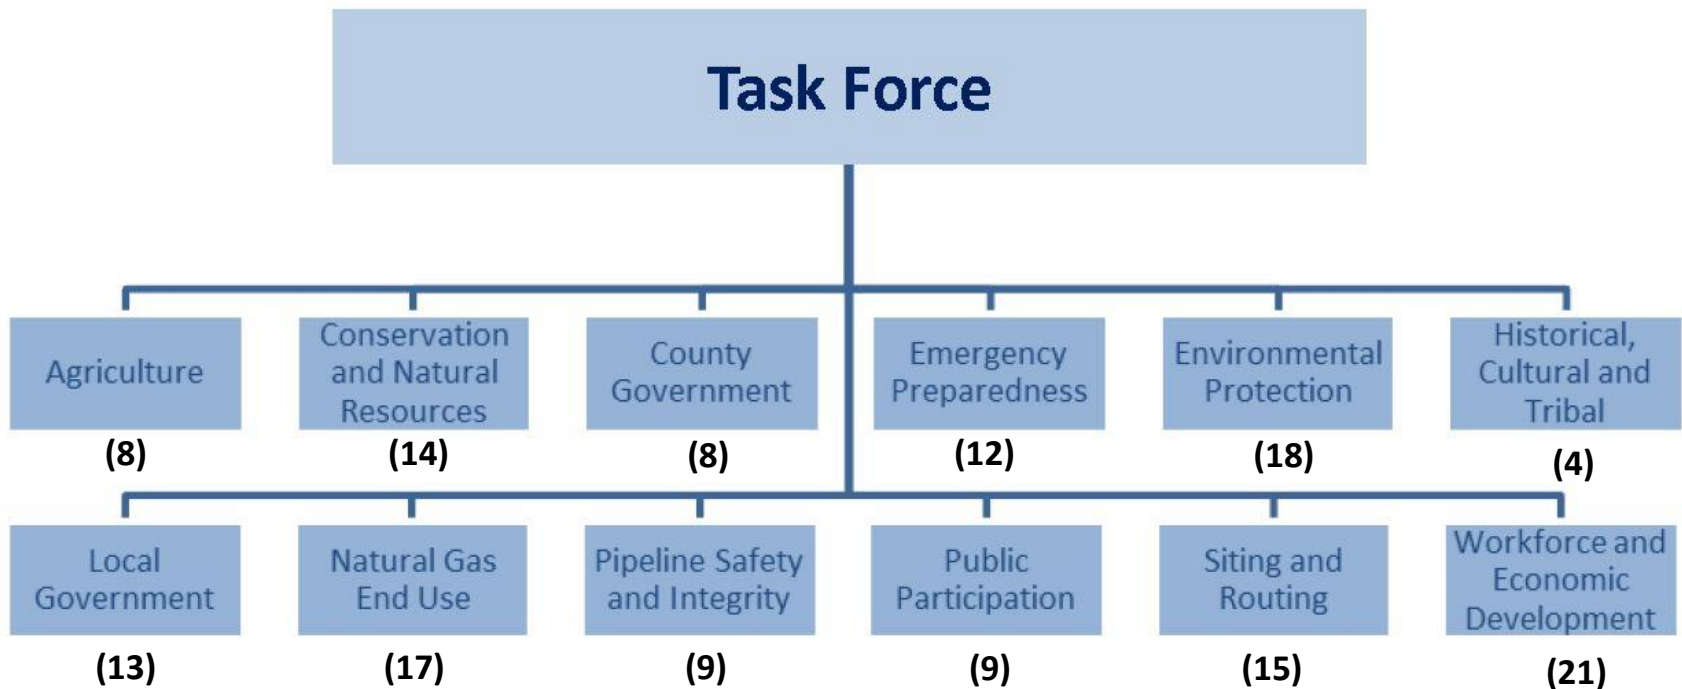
Task Force

Agriculture
(8)

Conservation and Natural Resources
(14)

County Government
(8)

Emergency Preparedness
(12)

Environmental Protection
(18)

Historical, Cultural and Tribal
(4)

Local Government
(13)

Natural Gas End Use
(17)

Pipeline Safety and Integrity
(9)

Public Participation
(9)

Siting and Routing
(15)

Workforce and Economic Development
(21)